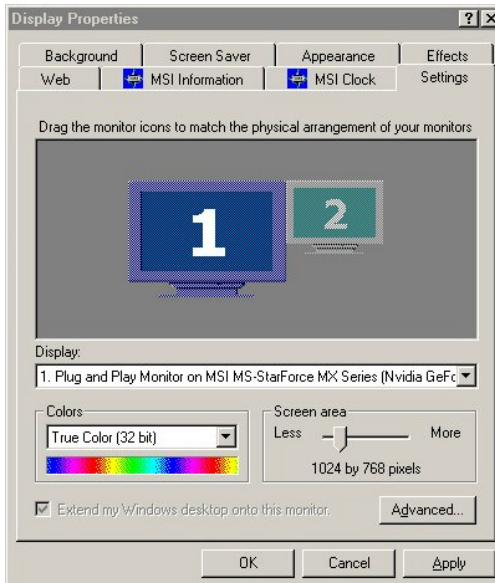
Display Properties

?

Background | Screen Saver | Appearance | Effects
Web | MSI Information | MSI Clock | Settings

Drag the monitor icons to match the physical arrangement of your monitors

1

2

Display:

1. Plug and Play Monitor on MSI MS-StarForce MX Series (Nvidia GeF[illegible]

Colors

True Color (32 bit)

Screen area

Less

More

1024 by 768 pixels

Extend my Windows desktop onto this monitor.

Advanced...

OK

Cancel

Apply